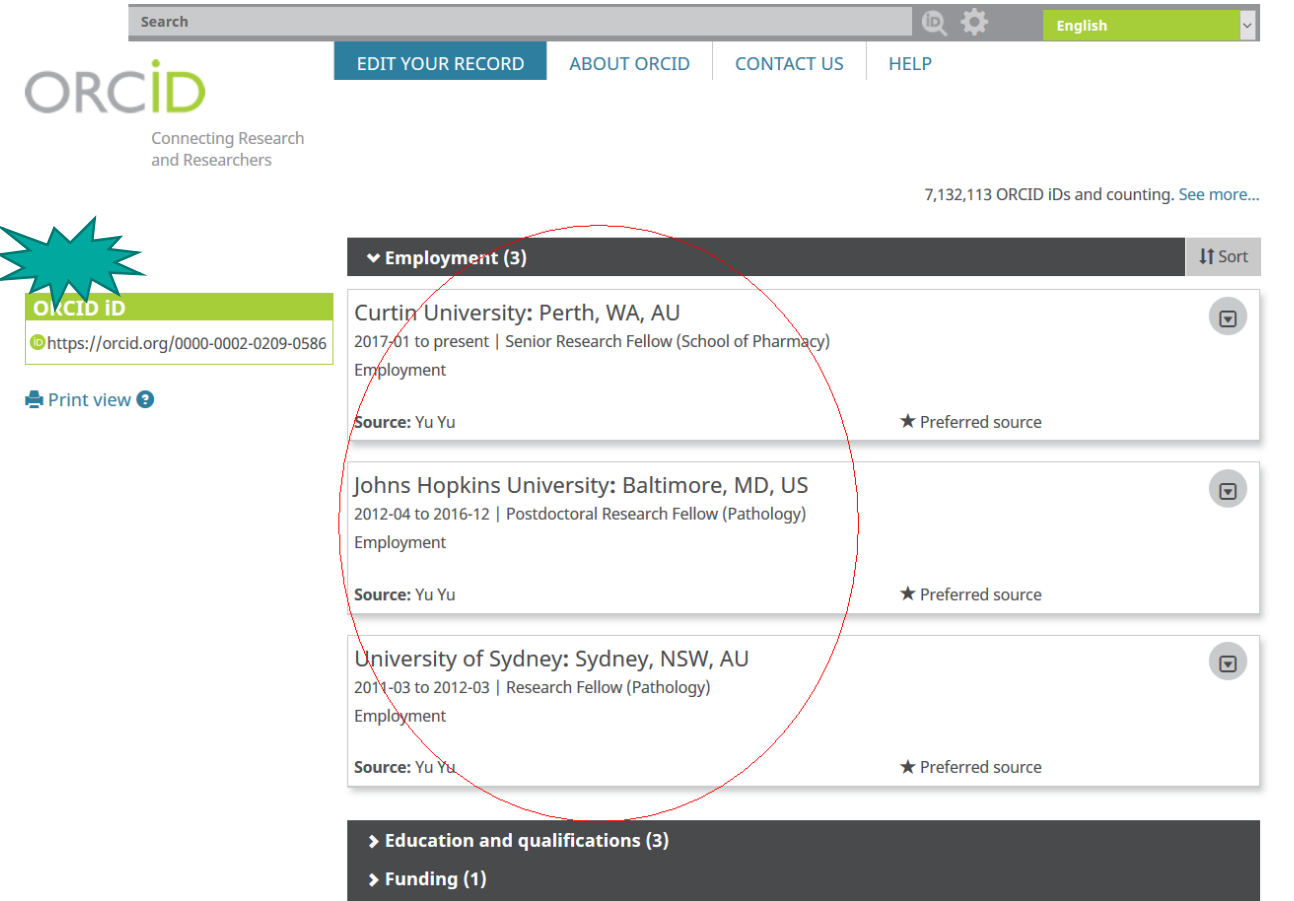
Search

English

EDIT YOUR RECORD ABOUT ORCID CONTACT US HELP

ORCID

Connecting Research and Researchers

7,132,113 ORCID iDs and counting. See more...

ORCID iD

https://orcid.org/0000-0002-0209-0586

Print view

Employment (3)

Sort

Curtin University: Perth, WA, AU
2017-01 to present | Senior Research Fellow (School of Pharmacy)
Employment

Source: Yu Yu

★ Preferred source

Johns Hopkins University: Baltimore, MD, US
2012-04 to 2016-12 | Postdoctoral Research Fellow (Pathology)
Employment

Source: Yu Yu

★ Preferred source

University of Sydney: Sydney, NSW, AU
2011-03 to 2012-03 | Research Fellow (Pathology)
Employment

Source: Yu Yu

★ Preferred source

Education and qualifications (3)

Funding (1)